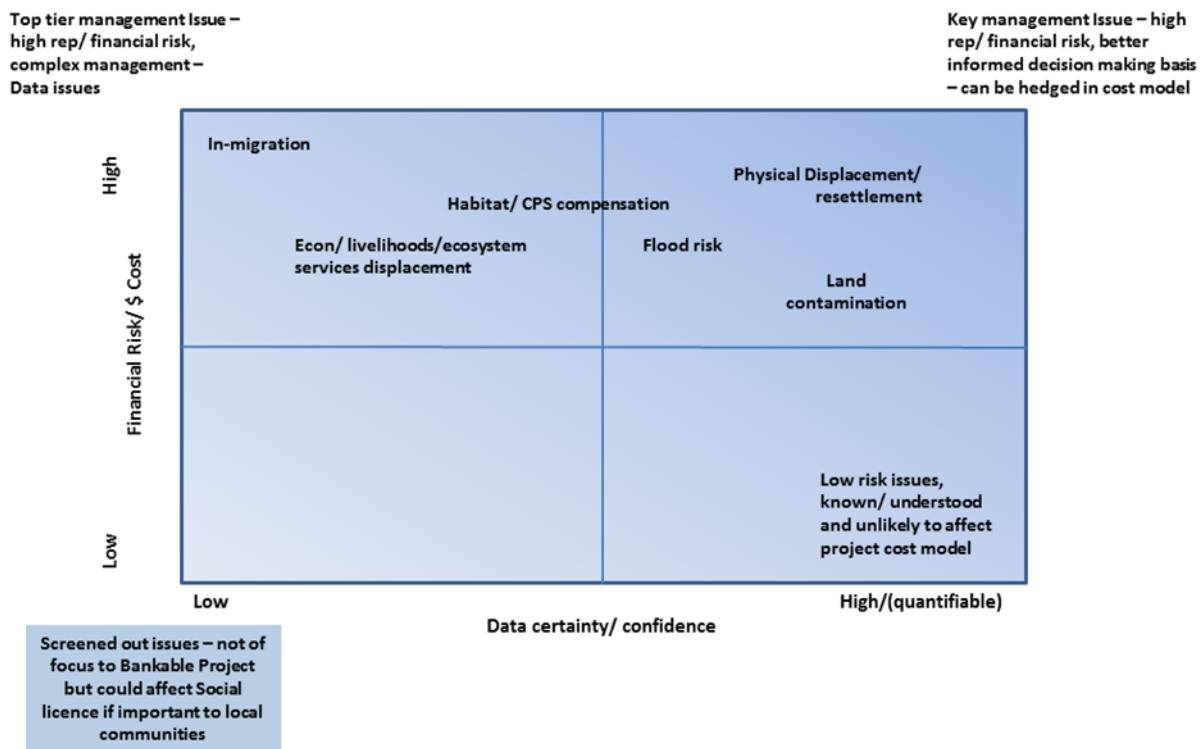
Top tier management Issue – high rep/ financial risk, complex management – Data issues

Key management Issue – high rep/ financial risk, better informed decision making basis – can be hedged in cost model

High

Financial Risk/ $ Cost

Low

In-migration

Habitat/ CPS compensation

Econ/ livelihoods/ecosystem services displacement

Physical Displacement/ resettlement

Flood risk

Land contamination

Low risk issues, known/ understood and unlikely to affect project cost model

Low

High/(quantifiable)

Data certainty/ confidence

Screened out issues – not of focus to Bankable Project but could affect Social licence if important to local communities